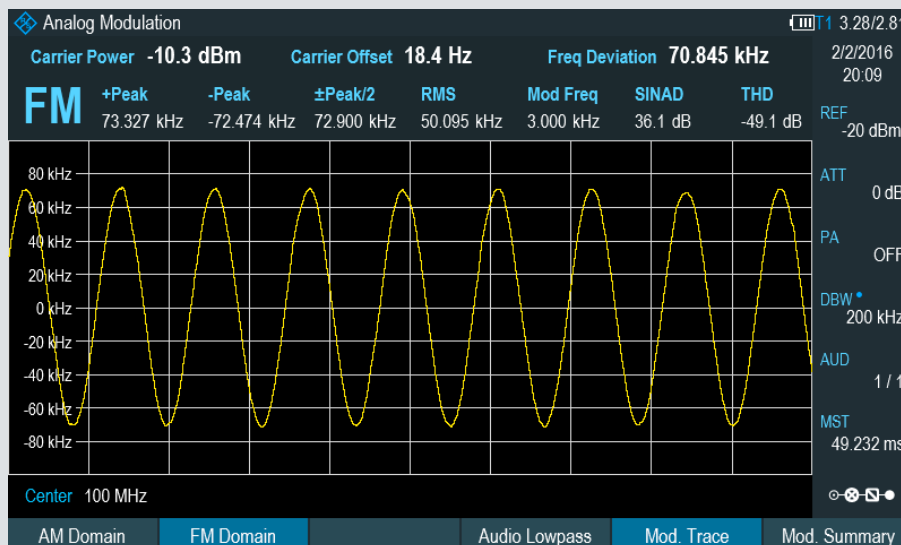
Analog Modulation

T1 3.28/2.8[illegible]

Carrier Power -10.3 dBm Carrier Offset 18.4 Hz Freq Deviation 70.845 kHz

2/2/2016
20:09

FM

| +Peak | -Peak | ±Peak/2 | RMS | Mod Freq | SINAD | THD |
|---|---|---|---|---|---|---|
| 73.327 kHz | -72.474 kHz | 72.900 kHz | 50.095 kHz | 3.000 kHz | 36.1 dB | -49.1 dB |

REF
-20 dBm

ATT
0 dB

PA
OFF

DBW
200 kHz

AUD
1 / 1

MST
49.232 ms

80 kHz
60 kHz
40 kHz
20 kHz
0 kHz
-20 kHz
-40 kHz
-60 kHz
-80 kHz

Center 100 MHz

AM Domain FM Domain Audio Lowpass Mod. Trace Mod. Summary